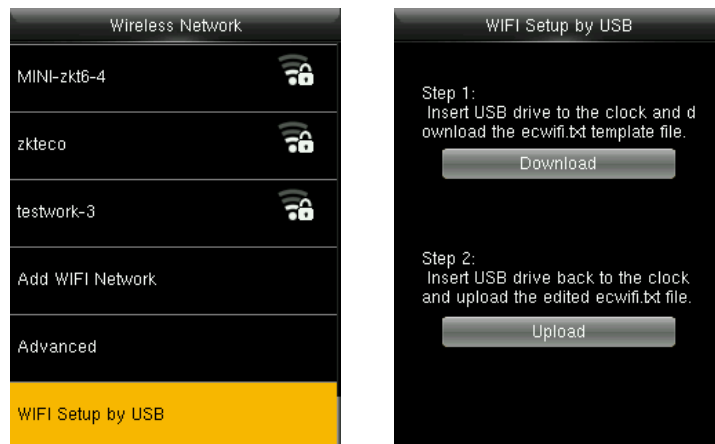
Wireless Network

MINI-zkt6-4

zkteco

testwork-3

Add WIFI Network

Advanced

WIFI Setup by USB

WIFI Setup by USB

Step 1:
Insert USB drive to the clock and d ownload the ecwifi.txt template file.

Download

Step 2:
Insert USB drive back to the clock and upload the edited ecwifi.txt file.

Upload